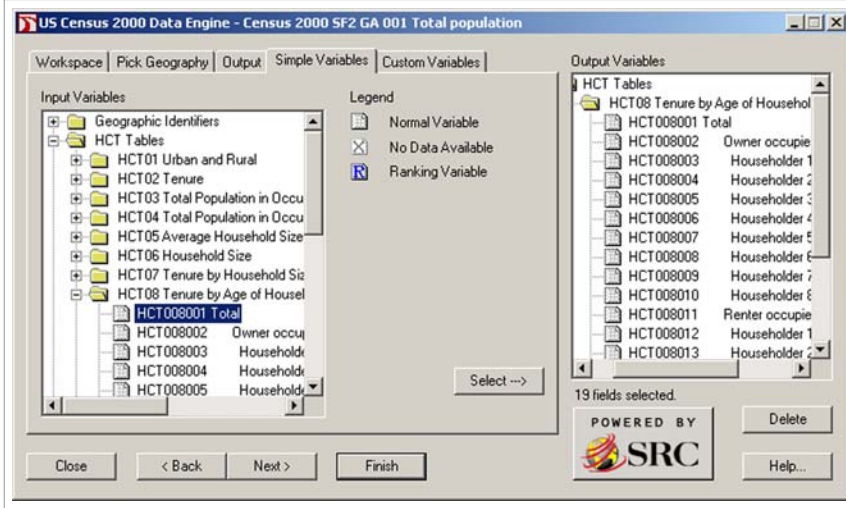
US Census 2000 Data Engine - Census 2000 SF2 GA 001 Total population

Workspace | Pick Geography | Output | Simple Variables | Custom Variables

Input Variables

Geographic Identifiers
HCT Tables
HCT01 Urban and Rural
HCT02 Tenure
HCT03 Total Population in Occu
HCT04 Total Population in Occu
HCT05 Average Household Size
HCT06 Household Size
HCT07 Tenure by Household Siz
HCT08 Tenure by Age of Housel
HCT008001 Total
HCT008002 Owner occu
HCT008003 Househol
HCT008004 Househol
HCT008005 Househol

Legend

Normal Variable
No Data Available
Ranking Variable

Select -->

Output Variables

HCT Tables
HCT08 Tenure by Age of Househol
HCT008001 Total
HCT008002 Owner occupie
HCT008003 Householder 1
HCT008004 Householder 2
HCT008005 Householder 3
HCT008006 Householder 4
HCT008007 Householder 5
HCT008008 Householder 6
HCT008009 Householder 7
HCT008010 Householder 8
HCT008011 Renter occupie
HCT008012 Householder 1
HCT008013 Householder 2

19 fields selected.

POWERED BY SRC

Delete

Close | < Back | Next > | Finish

Help...